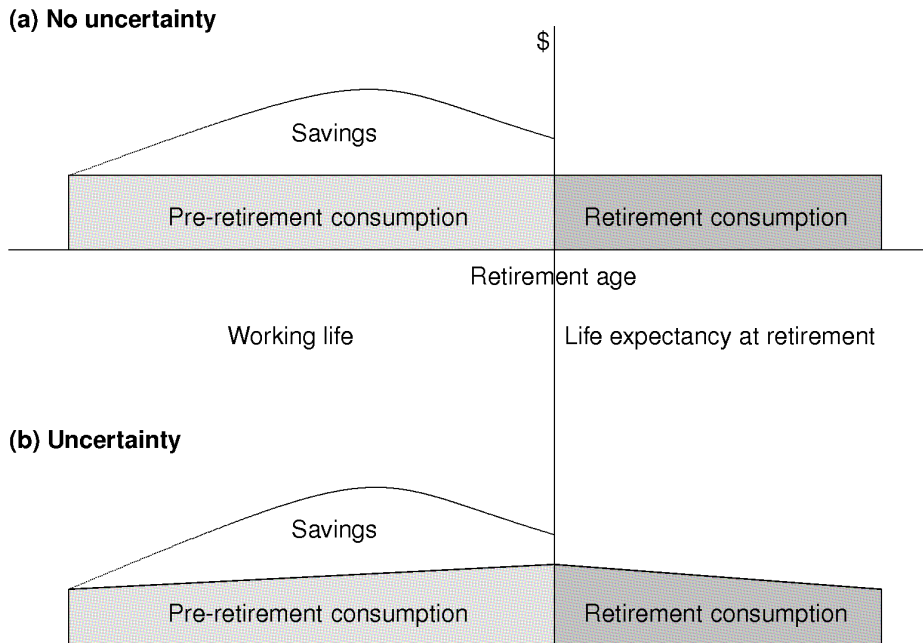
(a) No uncertainty

$

Savings

Pre-retirement consumption

Retirement consumption

Retirement age

Working life

Life expectancy at retirement

(b) Uncertainty

Savings

Pre-retirement consumption

Retirement consumption